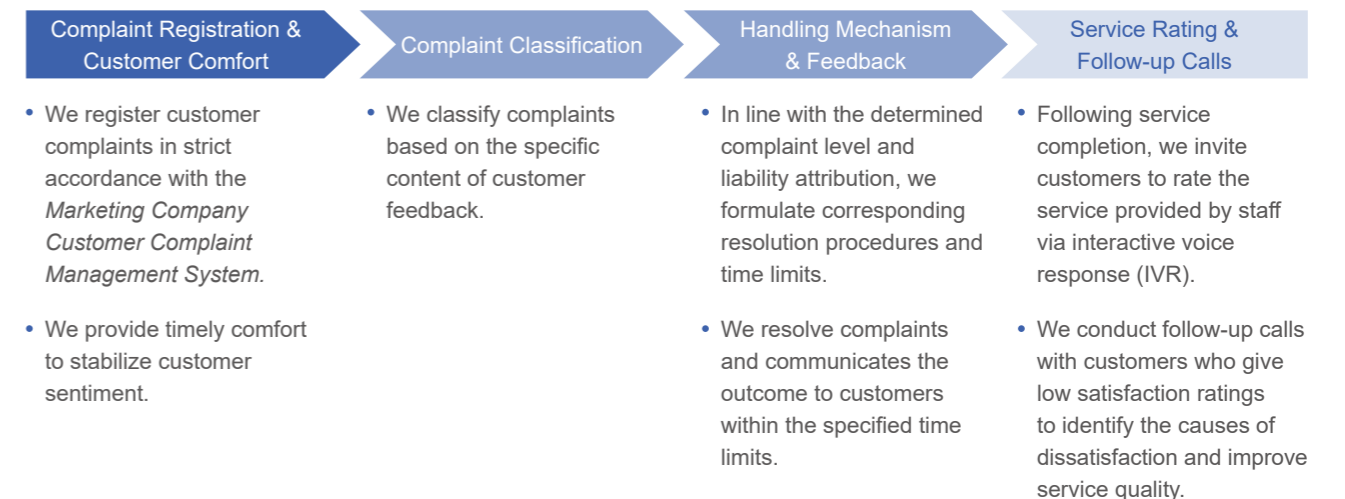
Complaint Registration & Customer Comfort

• We register customer complaints in strict accordance with the *Marketing Company Customer Complaint Management System.*

• We provide timely comfort to stabilize customer sentiment.

Complaint Classification

• We classify complaints based on the specific content of customer feedback.

Handling Mechanism & Feedback

• In line with the determined complaint level and liability attribution, we formulate corresponding resolution procedures and time limits.

• We resolve complaints and communicates the outcome to customers within the specified time limits.

Service Rating & Follow-up Calls

• Following service completion, we invite customers to rate the service provided by staff via interactive voice response (IVR).

• We conduct follow-up calls with customers who give low satisfaction ratings to identify the causes of dissatisfaction and improve service quality.